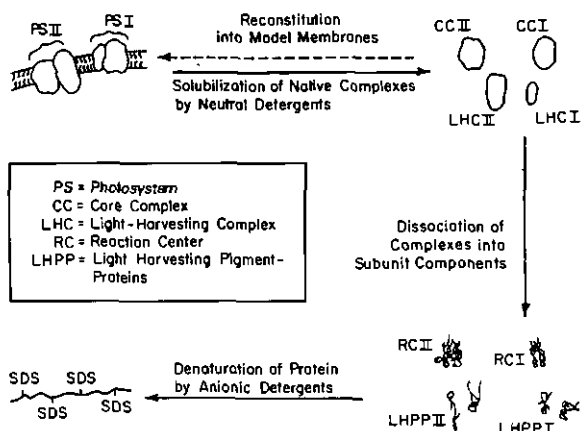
PSII PSI

Reconstitution into Model Membranes

Solubilization of Native Complexes by Neutral Detergents

CCII CCI

LHCII LHCI

PS = Photosystem
CC = Core Complex
LHC = Light-Harvesting Complex
RC = Reaction Center
LHPP = Light Harvesting Pigment-Proteins

Dissociation of Complexes into Subunit Components

RCII RCI

Denaturation of Protein by Anionic Detergents

SDS SDS SDS SDS

LHPPII LHPPI